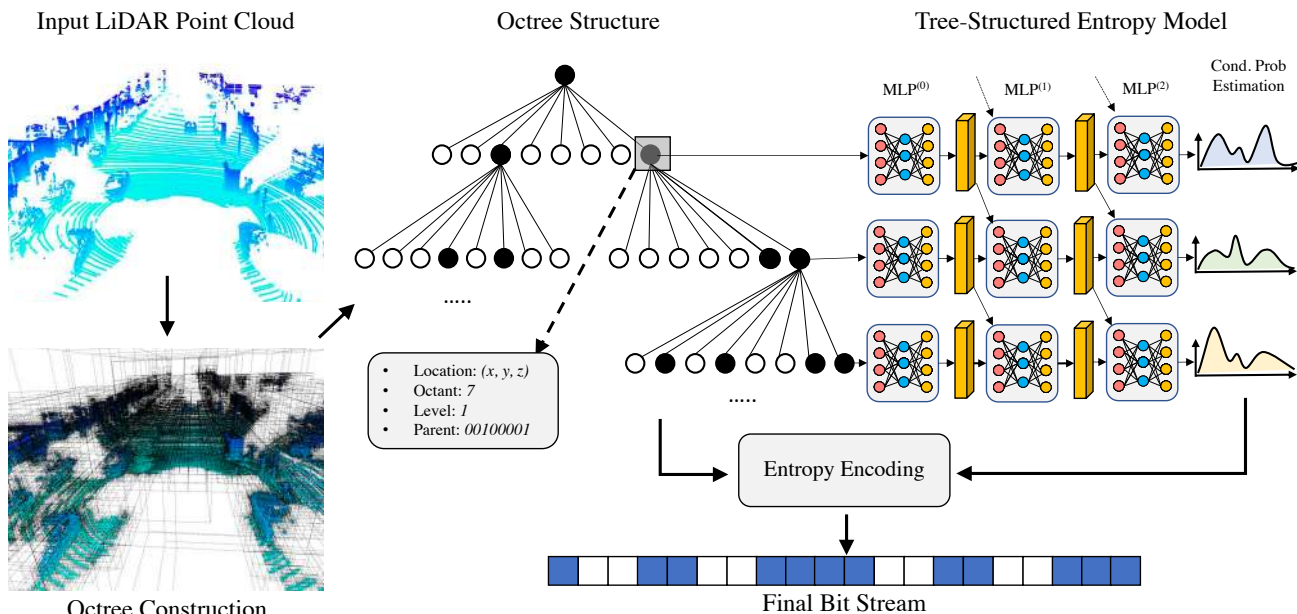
Input LiDAR Point Cloud

Octree Structure

Tree-Structured Entropy Model

$MLP^{(0)}$

$MLP^{(1)}$

$MLP^{(2)}$

Cond. Prob Estimation

.....

.....

- Location: $(x, y, z)$
- Octant: $7$
- Level: $1$
- Parent: $00100001$

Entropy Encoding

Octree Construction

Final Bit Stream